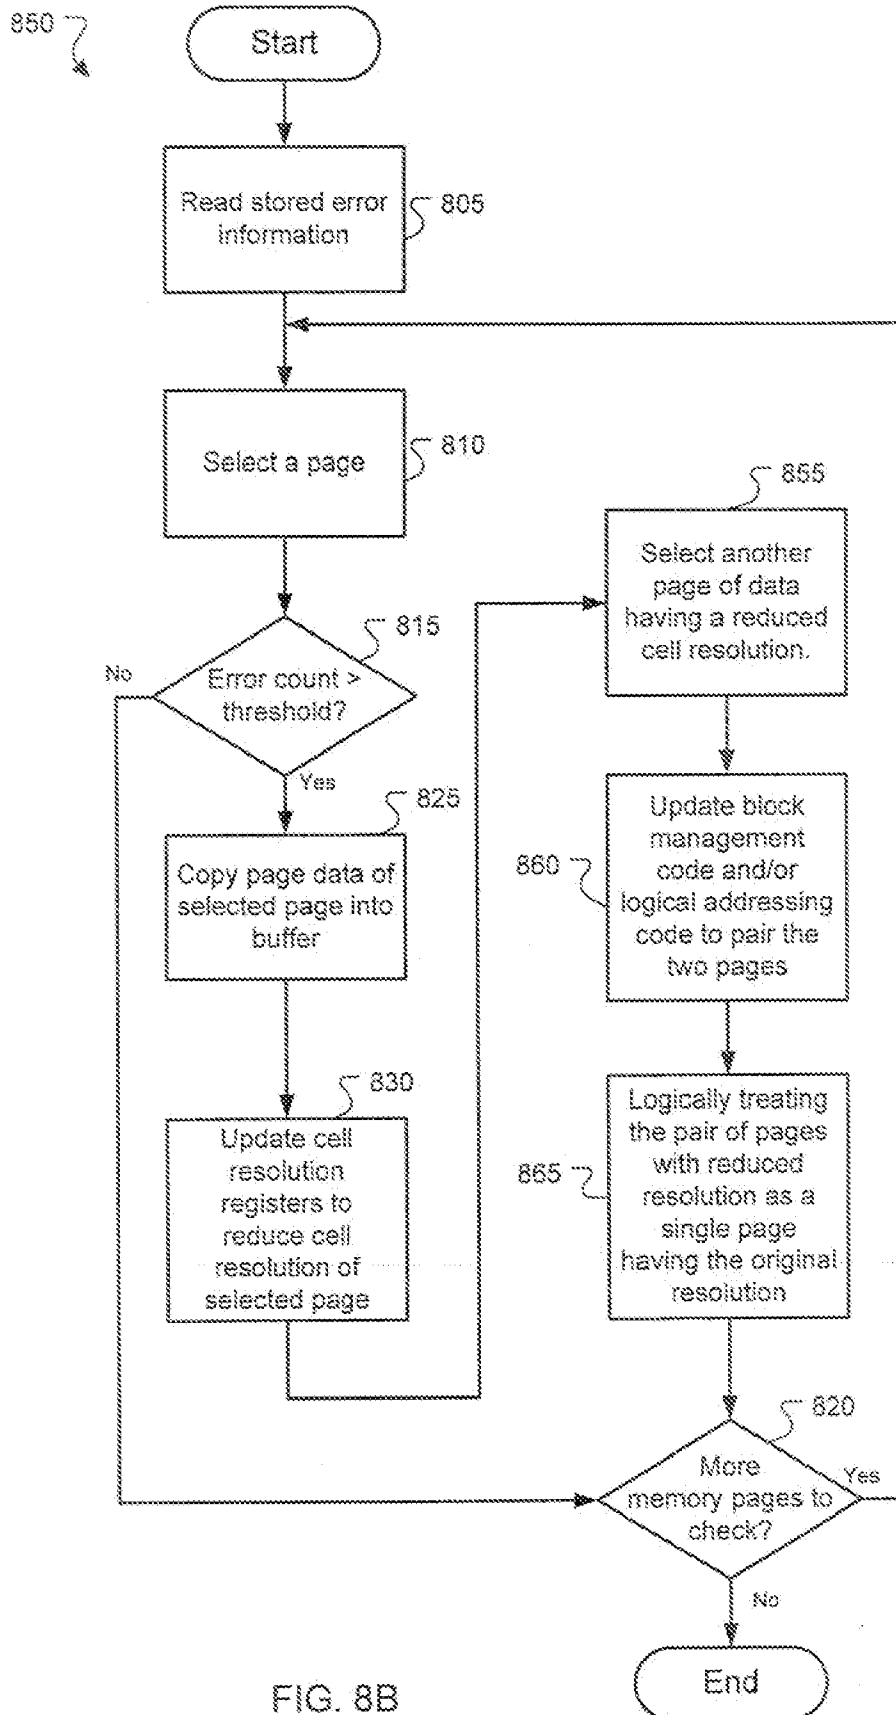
850

Start

Read stored error information

805

Select a page

810

Error count > threshold?

815

No

Yes

Copy page data of selected page into buffer

825

Update cell resolution registers to reduce cell resolution of selected page

830

855

Select another page of data having a reduced cell resolution.

860

Update block management code and/or logical addressing code to pair the two pages

865

Logically treating the pair of pages with reduced resolution as a single page having the original resolution

820

More memory pages to check?

Yes

No

End

FIG. 8B